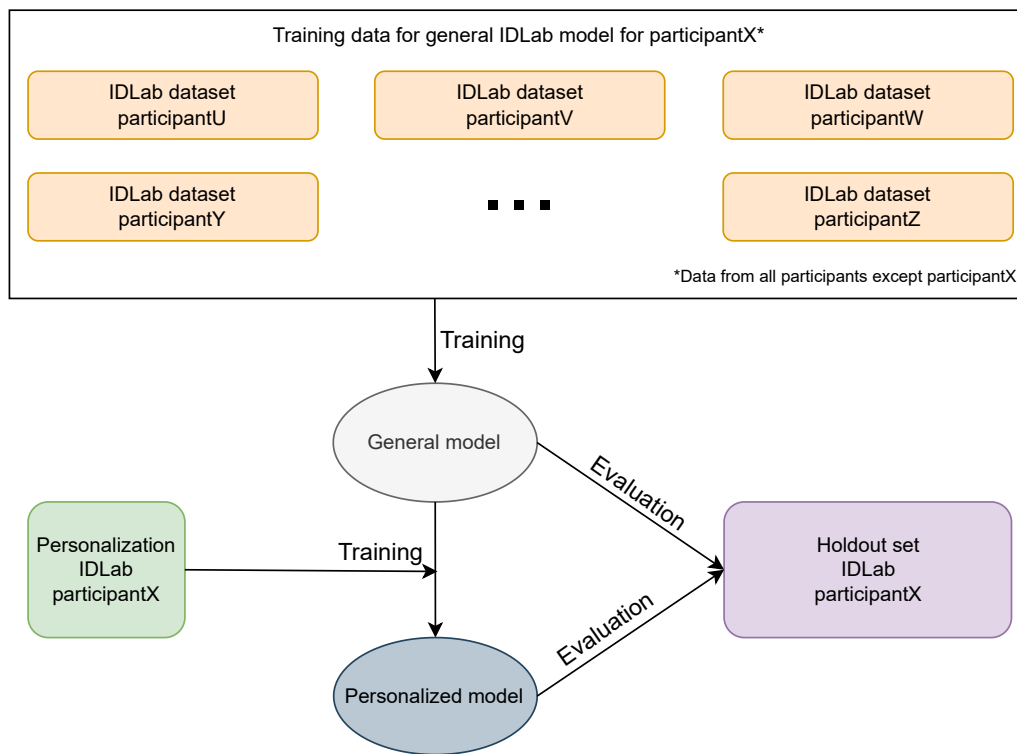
Training data for general IDLab model for participantX*

IDLab dataset participantU

IDLab dataset participantV

IDLab dataset participantW

IDLab dataset participantY

...

IDLab dataset participantZ

*Data from all participants except participantX

Training

General model

Evaluation

Personalization IDLab participantX

Training

Holdout set IDLab participantX

Evaluation

Personalized model